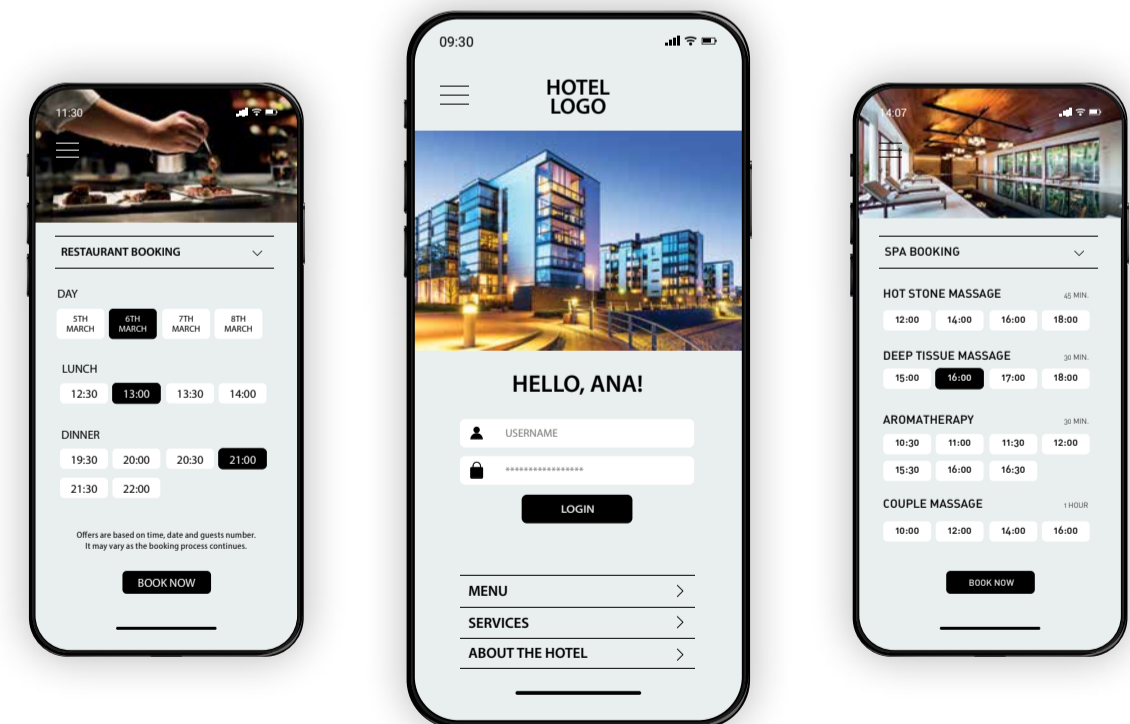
11:30

RESTAURANT BOOKING

DAY

5TH MARCH
6TH MARCH
7TH MARCH
8TH MARCH

LUNCH

12:30
13:00
13:30
14:00

DINNER

19:30
20:00
20:30
21:00
21:30
22:00

Offers are based on time, date and guests number. It may vary as the booking process continues.

BOOK NOW

09:30

HOTEL LOGO

HELLO, ANA!

USERNAME

*****************

LOGIN

MENU

SERVICES

ABOUT THE HOTEL

14:07

SPA BOOKING

HOT STONE MASSAGE 45 MIN.

12:00
14:00
16:00
18:00

DEEP TISSUE MASSAGE 30 MIN.

15:00
16:00
17:00
18:00

AROMATHERAPY 30 MIN.

10:30
11:00
11:30
12:00
15:30
16:00
16:30

COUPLE MASSAGE 1 HOUR

10:00
12:00
14:00
16:00

BOOK NOW